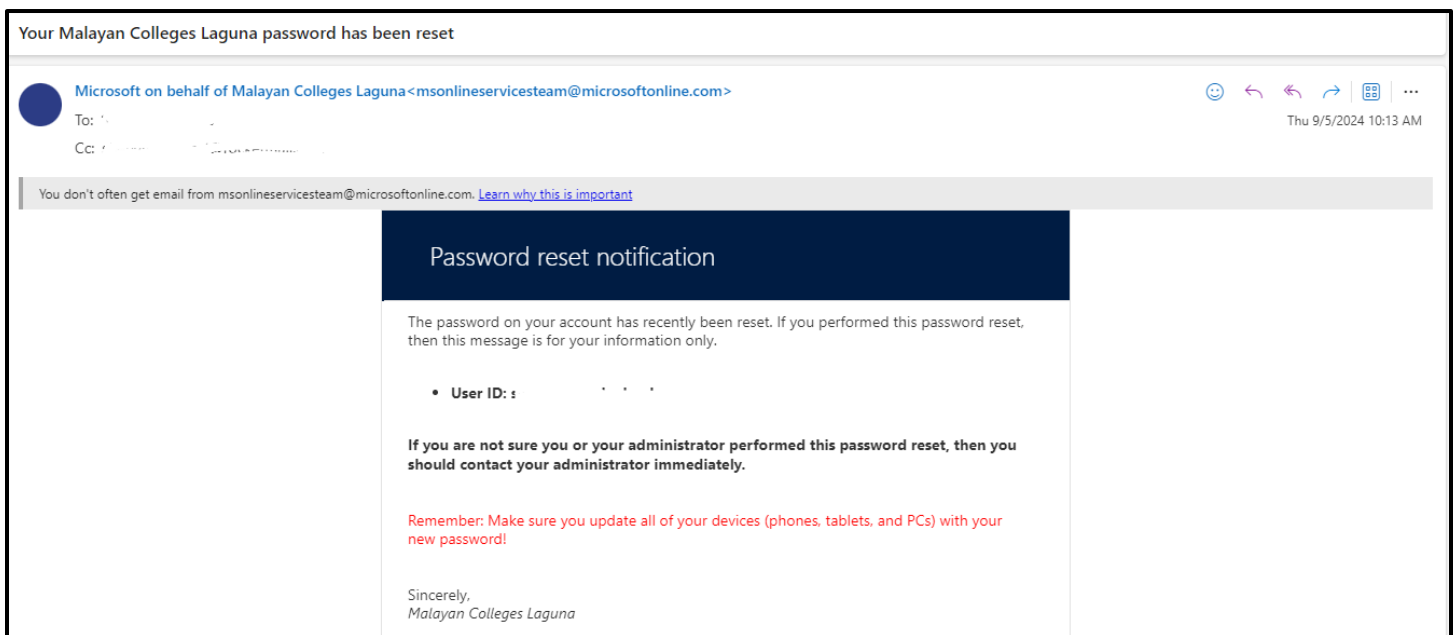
Your Malayan Colleges Laguna password has been reset

Microsoft on behalf of Malayan Colleges Laguna<msonlineservicesteam@microsoftonline.com>
To: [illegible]
Cc: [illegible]

Thu 9/5/2024 10:13 AM

You don't often get email from msonlineservicesteam@microsoftonline.com. Learn why this is important

Password reset notification

The password on your account has recently been reset. If you performed this password reset, then this message is for your information only.

• User ID: s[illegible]

If you are not sure you or your administrator performed this password reset, then you should contact your administrator immediately.

Remember: Make sure you update all of your devices (phones, tablets, and PCs) with your new password!

Sincerely,
Malayan Colleges Laguna